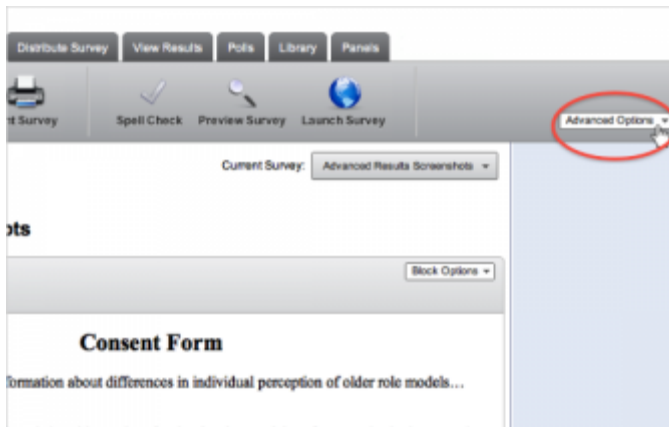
Distribute Survey View Results Polls Library Panels

rt Survey Spell Check Preview Survey Launch Survey

Advanced Options

Current Survey: Advanced Results Screenshots

ots

Block Options

Consent Form

formation about differences in individual perception of older role models…